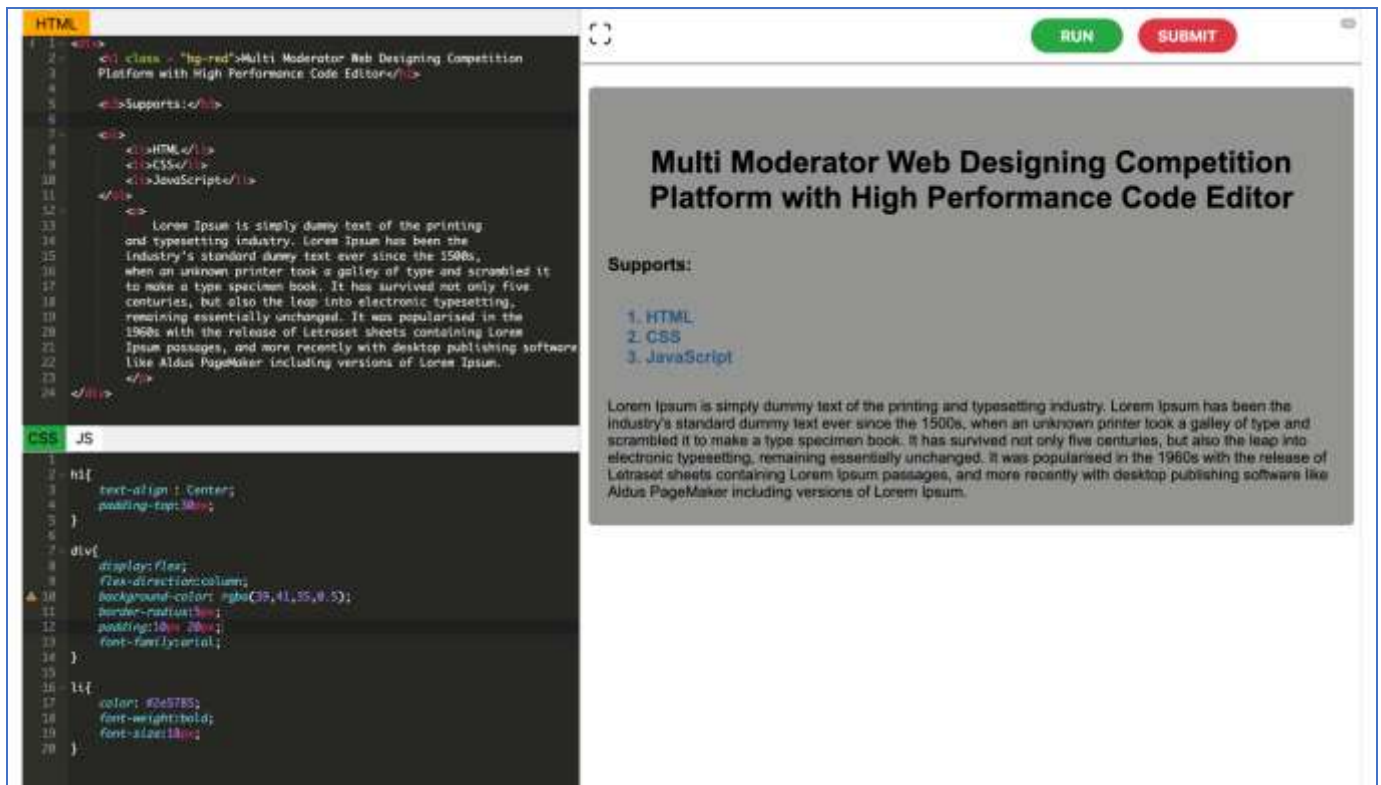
HTML

1 <div>
2 <h1 class = "bg-red">Multi Moderator Web Designing Competition Platform with High Performance Code Editor</h1>
3
4
5 <h3>Supports:</h3>
6
7 <ol>
8 <li>HTML</li>
9 <li>CSS</li>
10 <li>JavaScript</li>
11 </ol>
12 <p>
13 Lorem Ipsum is simply dummy text of the printing
14 and typesetting industry. Lorem Ipsum has been the
15 industry's standard dummy text ever since the 1500s,
16 when an unknown printer took a galley of type and scrambled it
17 to make a type specimen book. It has survived not only five
18 centuries, but also the leap into electronic typesetting,
19 remaining essentially unchanged. It was popularised in the
20 1960s with the release of Letraset sheets containing Lorem
21 Ipsum passages, and more recently with desktop publishing software
22 like Aldus PageMaker including versions of Lorem Ipsum.
23 </p>
24 </div>

CSS JS

1
2 h1{
3 text-align : Center;
4 padding-top:30px;
5 }
6
7 div{
8 display:flex;
9 flex-direction:column;
10 background-color: rgba(39,41,35,0.5);
11 border-radius:5px;
12 padding:10px 20px;
13 font-family:arial;
14 }
15
16 li{
17 color: #2e5785;
18 font-weight:bold;
19 font-size:18px;
20 }

RUN SUBMIT

Multi Moderator Web Designing Competition Platform with High Performance Code Editor

Supports:

1. HTML
2. CSS
3. JavaScript

Lorem Ipsum is simply dummy text of the printing and typesetting industry. Lorem Ipsum has been the industry's standard dummy text ever since the 1500s, when an unknown printer took a galley of type and scrambled it to make a type specimen book. It has survived not only five centuries, but also the leap into electronic typesetting, remaining essentially unchanged. It was popularised in the 1960s with the release of Letraset sheets containing Lorem Ipsum passages, and more recently with desktop publishing software like Aldus PageMaker including versions of Lorem Ipsum.